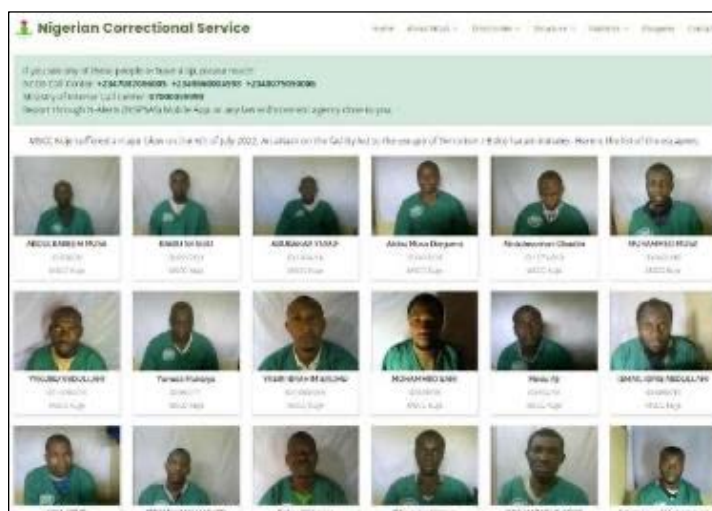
Nigerian Correctional Service

Home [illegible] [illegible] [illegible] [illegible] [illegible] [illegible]

If you see any of these people or have a tip, please report: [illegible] +234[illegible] +234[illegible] +234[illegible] Ministry of Interior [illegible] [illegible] Report through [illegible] Mobile App or any law enforcement agency close to you.

MSCC Kuje suffered a major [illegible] on the 5th of July 2022. An attack on the facility led to the escape of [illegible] inmates. Here is the list of the escapees.

ABDULRAHMAN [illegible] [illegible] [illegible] MSCC Kuje

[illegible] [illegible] MSCC Kuje

ABUBAKAR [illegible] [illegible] MSCC Kuje

Abdu Musa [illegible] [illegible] MSCC Kuje

Abdulmumini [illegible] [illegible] MSCC Kuje

MUHAMMAD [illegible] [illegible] MSCC Kuje

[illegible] ABDULLAHI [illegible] MSCC Kuje

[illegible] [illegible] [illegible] MSCC Kuje

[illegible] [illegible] MSCC Kuje

MUHAMMED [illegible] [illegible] MSCC Kuje

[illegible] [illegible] MSCC Kuje

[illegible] ABDULLAHI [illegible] MSCC Kuje

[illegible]